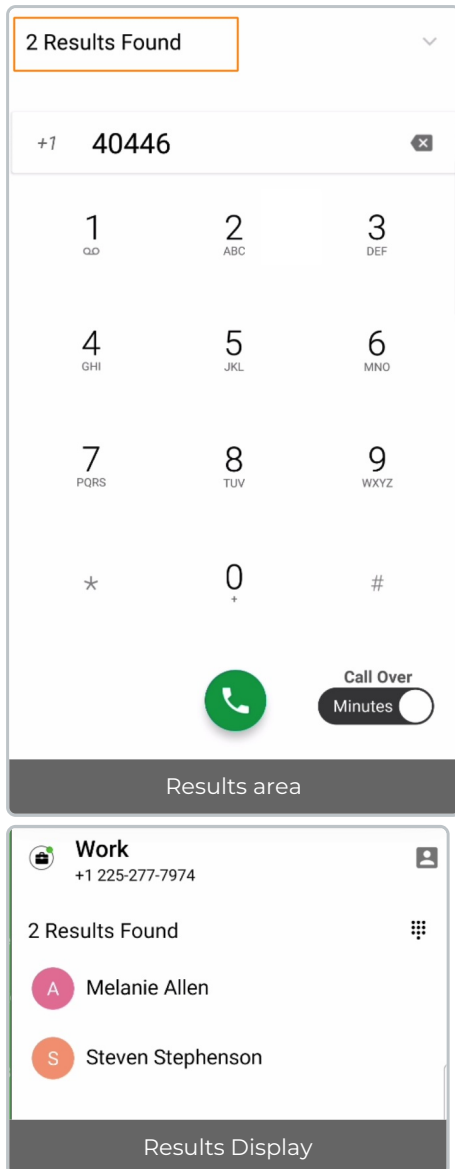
2 Results Found

+1 40446

1
2 ABC
3 DEF
4 GHI
5 JKL
6 MNO
7 PQRS
8 TUV
9 WXYZ
*
0 +
#

Call Over
Minutes

Results area

Work
+1 225-277-7974

2 Results Found

A Melanie Allen

S Steven Stephenson

Results Display